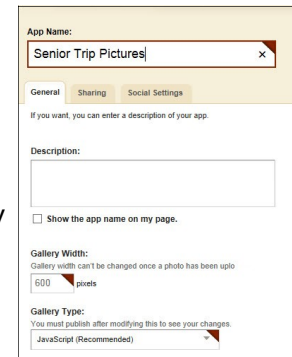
App Name:

Senior Trip Pictures

×

General Sharing Social Settings

If you want, you can enter a description of your app.

Description:

Show the app name on my page.

Gallery Width:

Gallery width can't be changed once a photo has been uplo

600 pixels

Gallery Type:

You must publish after modifying this to see your changes.

JavaScript (Recommended)